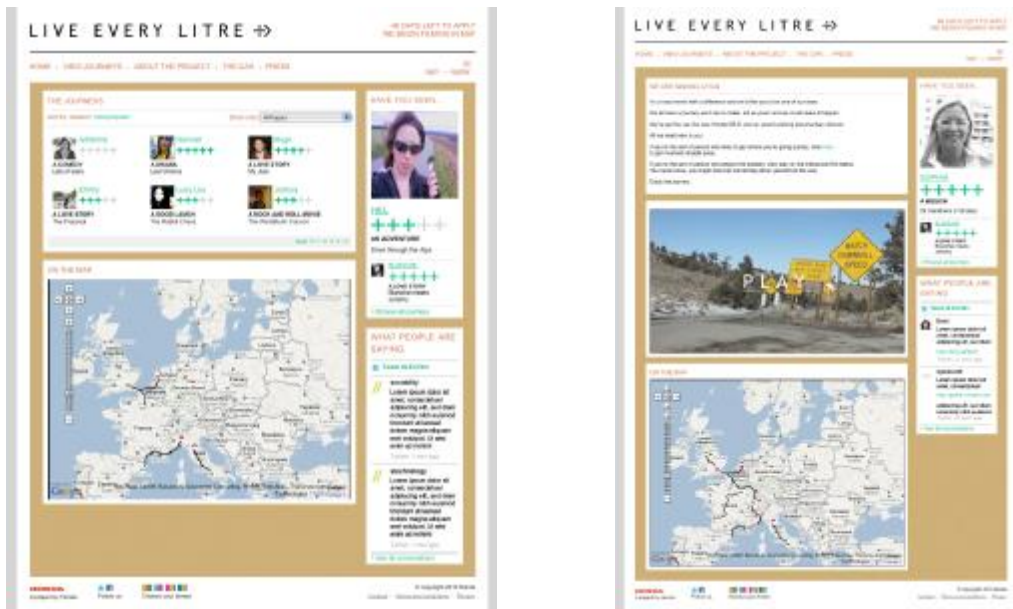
LIVE EVERY LITRE

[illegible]

HOME · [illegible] · ABOUT THE PROJECT · THE CAR · PRESS

THE JOURNEYS

A COMEDY

A DRAMA

A LOVE STORY

A LOVE STORY

A GOOD LAUGH

A ROCK AND ROLL MOVIE

ON THE MAP

HAVE YOU SEEN...

AN ADVENTURE

WHAT PEOPLE ARE SAYING

Lorem ipsum dolor sit amet, consectetuer adipiscing elit, sed diam nonummy nibh euismod tincidunt ut laoreet dolore magna aliquam erat volutpat. Ut wisi enim ad minim

Lorem ipsum dolor sit amet, consectetuer adipiscing elit, sed diam nonummy nibh euismod tincidunt ut laoreet dolore magna aliquam erat volutpat. Ut wisi enim ad minim

HONDA

LIVE EVERY LITRE

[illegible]

HOME · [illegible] · ABOUT THE PROJECT · THE CAR · PRESS

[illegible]

HAVE YOU SEEN...

A MISSION

WHAT PEOPLE ARE SAYING

Lorem ipsum dolor sit amet, consectetuer adipiscing elit, sed diam nonummy

WATCH DOWNHILL SPEED

ON THE MAP

HONDA